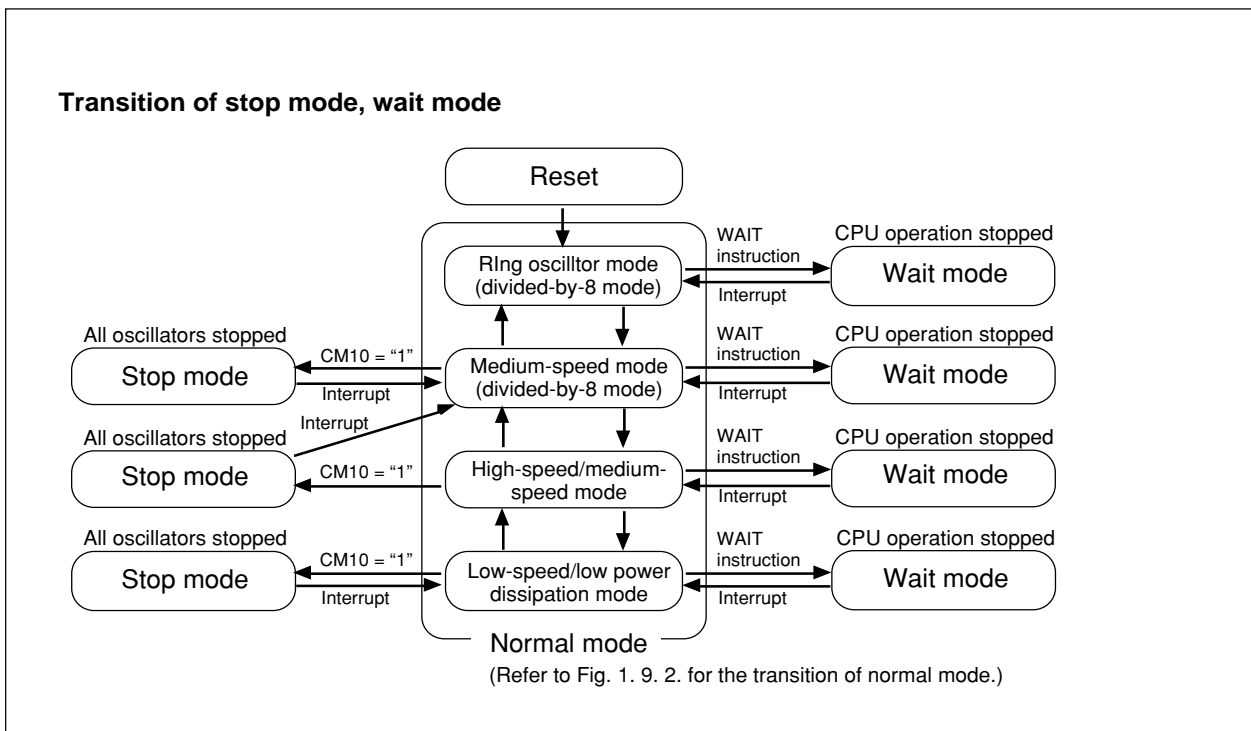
Transition of stop mode, wait mode

Reset

RIng oscilltor mode (divided-by-8 mode)

WAIT instruction

Interrupt

CPU operation stopped

Wait mode

All oscillators stopped

Stop mode

CM10 = "1"

Interrupt

Medium-speed mode (divided-by-8 mode)

WAIT instruction

Interrupt

CPU operation stopped

Wait mode

Interrupt

All oscillators stopped

Stop mode

CM10 = "1"

High-speed/medium-speed mode

WAIT instruction

Interrupt

CPU operation stopped

Wait mode

All oscillators stopped

Stop mode

CM10 = "1"

Interrupt

Low-speed/low power dissipation mode

WAIT instruction

Interrupt

CPU operation stopped

Wait mode

Normal mode

(Refer to Fig. 1. 9. 2. for the transition of normal mode.)